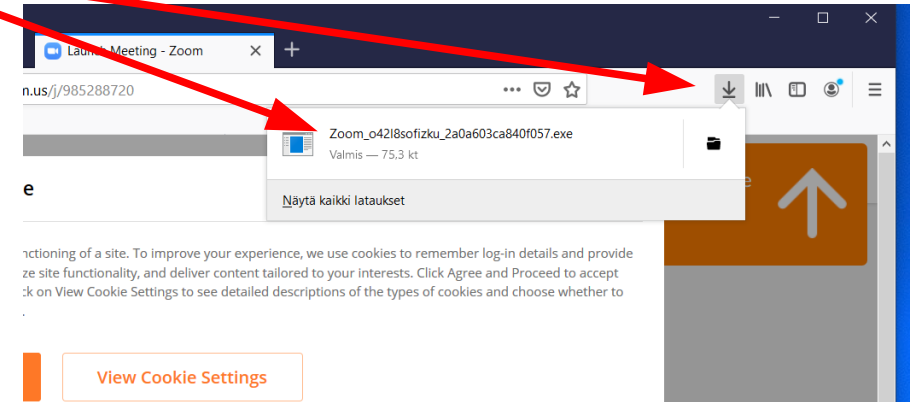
Launch Meeting - Zoom

n.us/j/985288720

Zoom_o42l8sofizku_2a0a603ca840f057.exe
Valmis — 75,3 kt

Näytä kaikki lataukset

e

nctioning of a site. To improve your experience, we use cookies to remember log-in details and provide ze site functionality, and deliver content tailored to your interests. Click Agree and Proceed to accept ck on View Cookie Settings to see detailed descriptions of the types of cookies and choose whether to .

View Cookie Settings